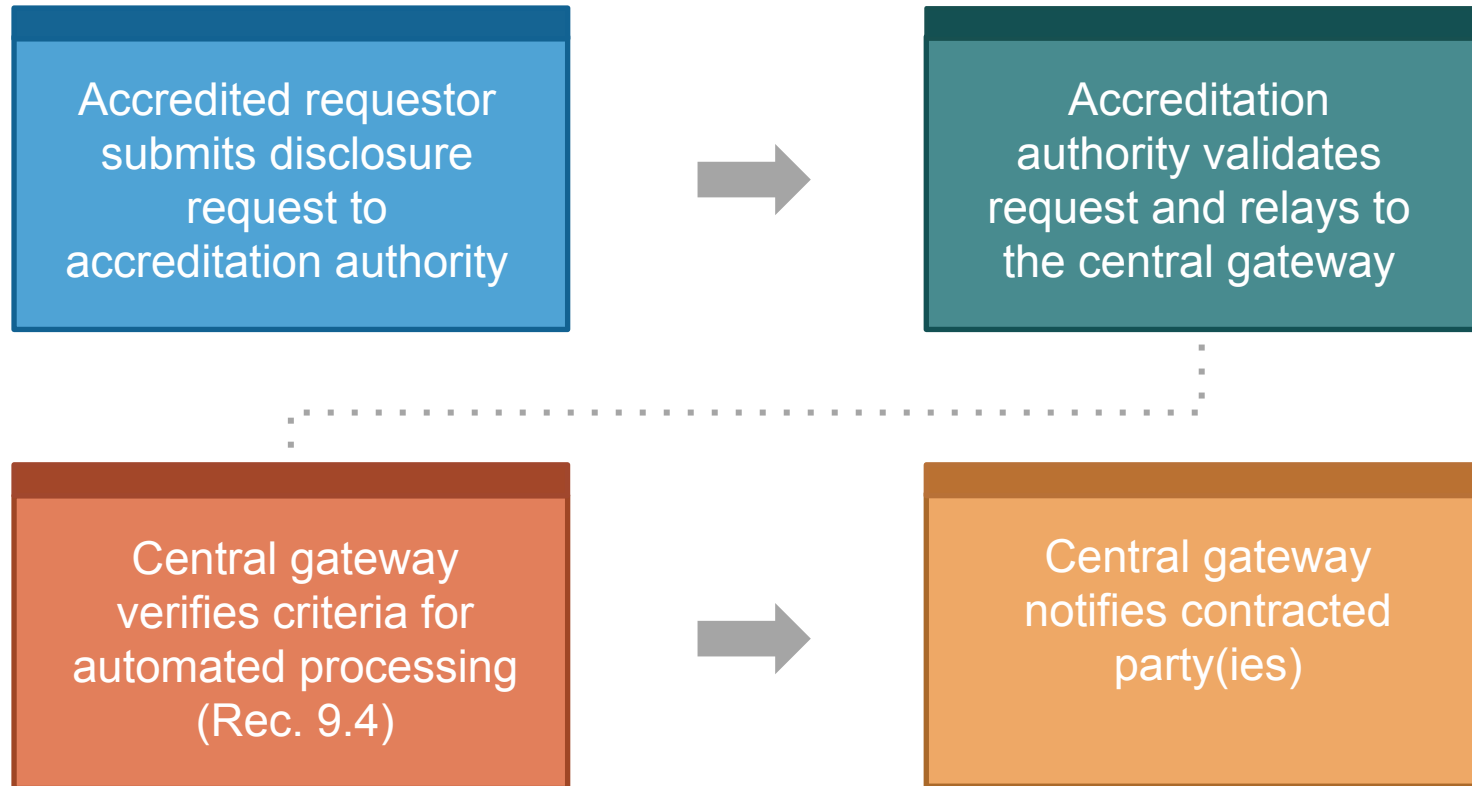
Accredited requestor submits disclosure request to accreditation authority

Accreditation authority validates request and relays to the central gateway

Central gateway verifies criteria for automated processing (Rec. 9.4)

Central gateway notifies contracted party(ies)